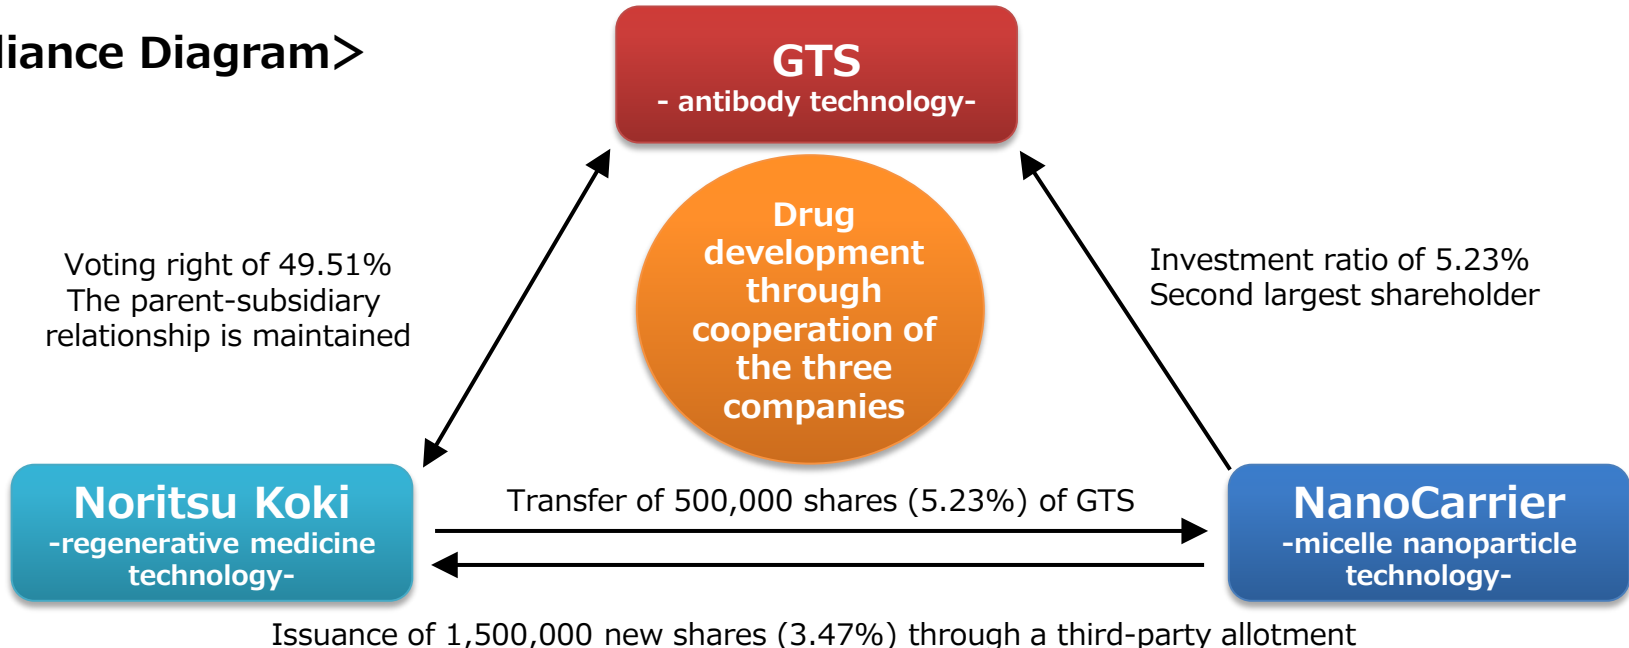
liance Diagram>

GTS
- antibody technology-

Drug development through cooperation of the three companies

Voting right of 49.51%
The parent-subsidiary relationship is maintained

Investment ratio of 5.23%
Second largest shareholder

Noritsu Koki
-regenerative medicine technology-

Transfer of 500,000 shares (5.23%) of GTS

NanoCarrier
-micelle nanoparticle technology-

Issuance of 1,500,000 new shares (3.47%) through a third-party allotment